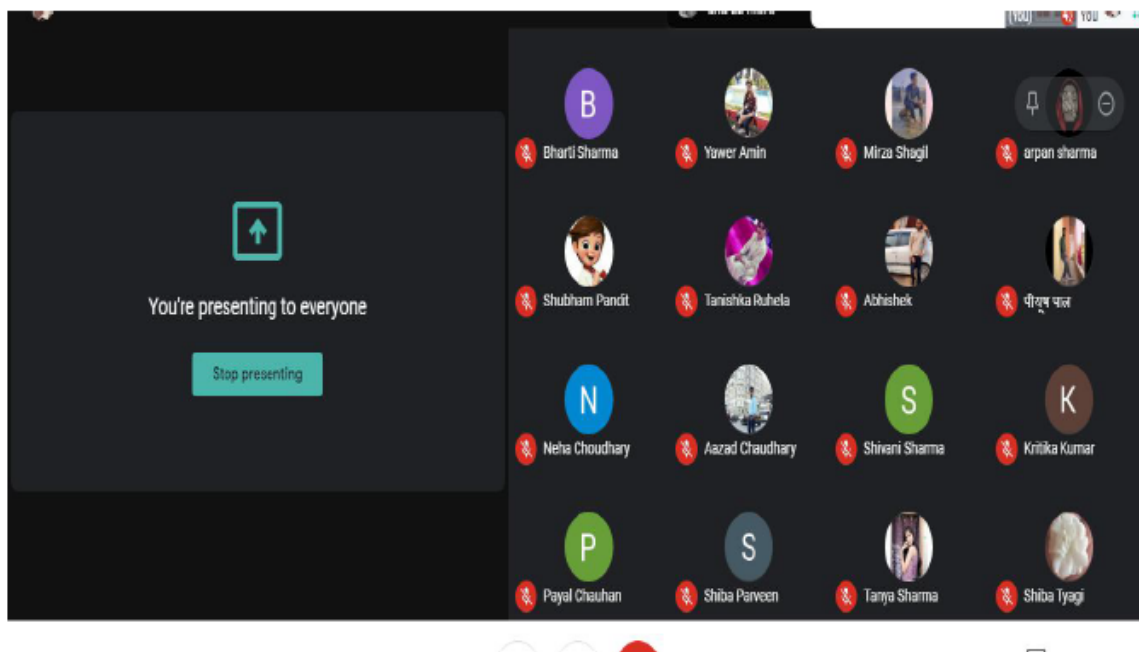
You're presenting to everyone

Stop presenting

B
Bharti Sharma

Yawer Amin

Mirza Shagil

arpan sharma

Shubham Pandit

Tanishka Ruhela

Abhishek

पीयूष पाल

N
Neha Choudhary

Aazad Chaudhary

S
Shivani Sharma

K
Kritika Kumar

P
Payal Chauhan

S
Shiba Parveen

Tanya Sharma

Shiba Tyagi

(You)

You